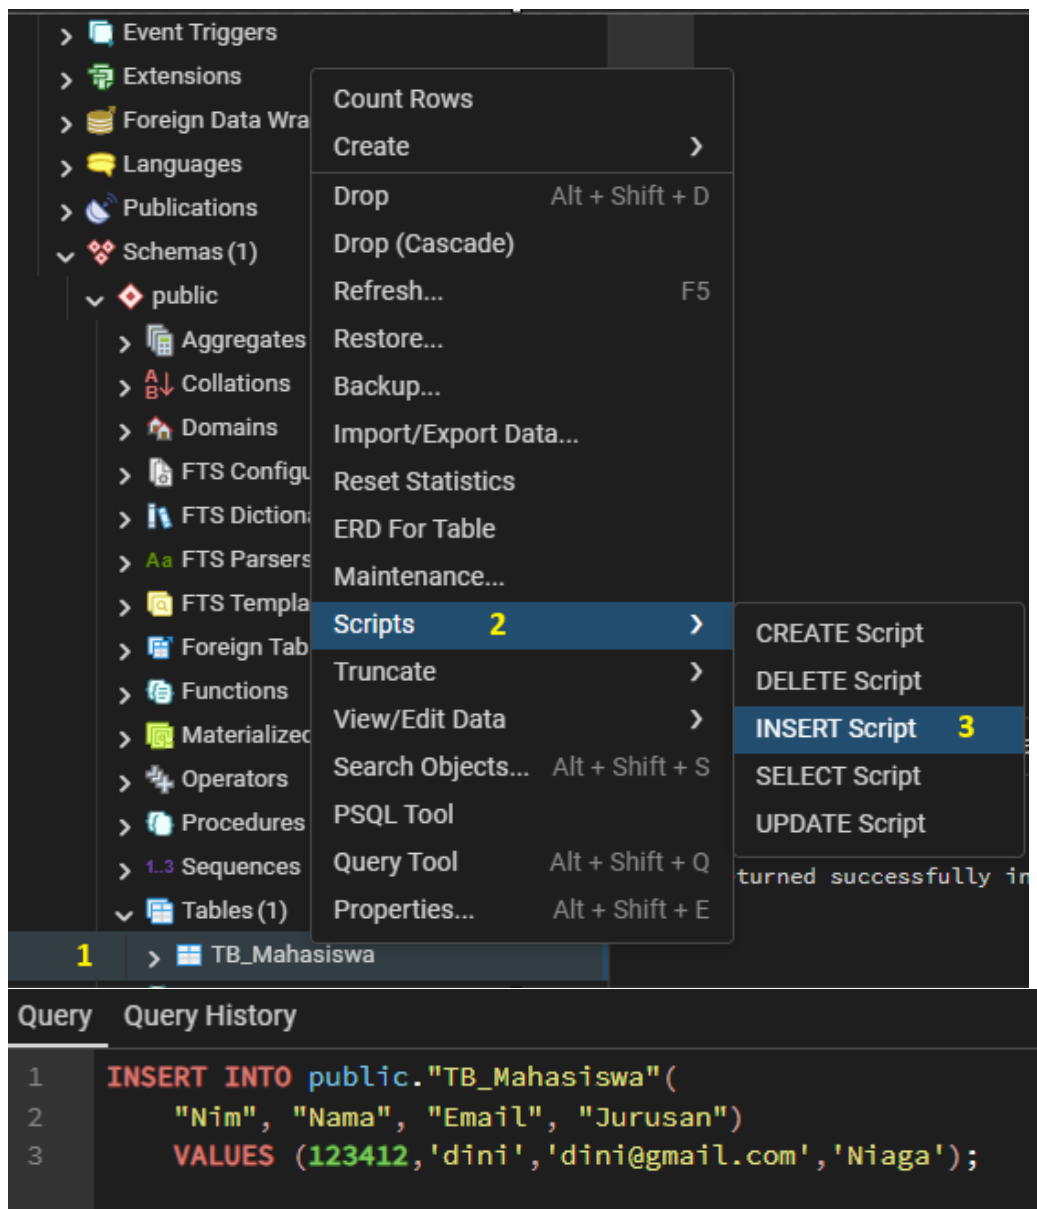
Event Triggers
Extensions
Foreign Data Wra
Languages
Publications
Schemas (1)
public
Aggregates
Collations
Domains
FTS Configu
FTS Diction
FTS Parsers
FTS Templa
Foreign Tab
Functions
Materialized
Operators
Procedures
Sequences
Tables (1)
1 TB_Mahasiswa

Count Rows
Create
Drop Alt + Shift + D
Drop (Cascade)
Refresh... F5
Restore...
Backup...
Import/Export Data...
Reset Statistics
ERD For Table
Maintenance...
Scripts 2
Truncate
View/Edit Data
Search Objects... Alt + Shift + S
PSQL Tool
Query Tool Alt + Shift + Q
Properties... Alt + Shift + E

CREATE Script
DELETE Script
INSERT Script 3
SELECT Script
UPDATE Script

turned successfully in

Query Query History

1 INSERT INTO public."TB_Mahasiswa"(
2 "Nim", "Nama", "Email", "Jurusan")
3 VALUES (123412,'dini','dini@gmail.com','Niaga');